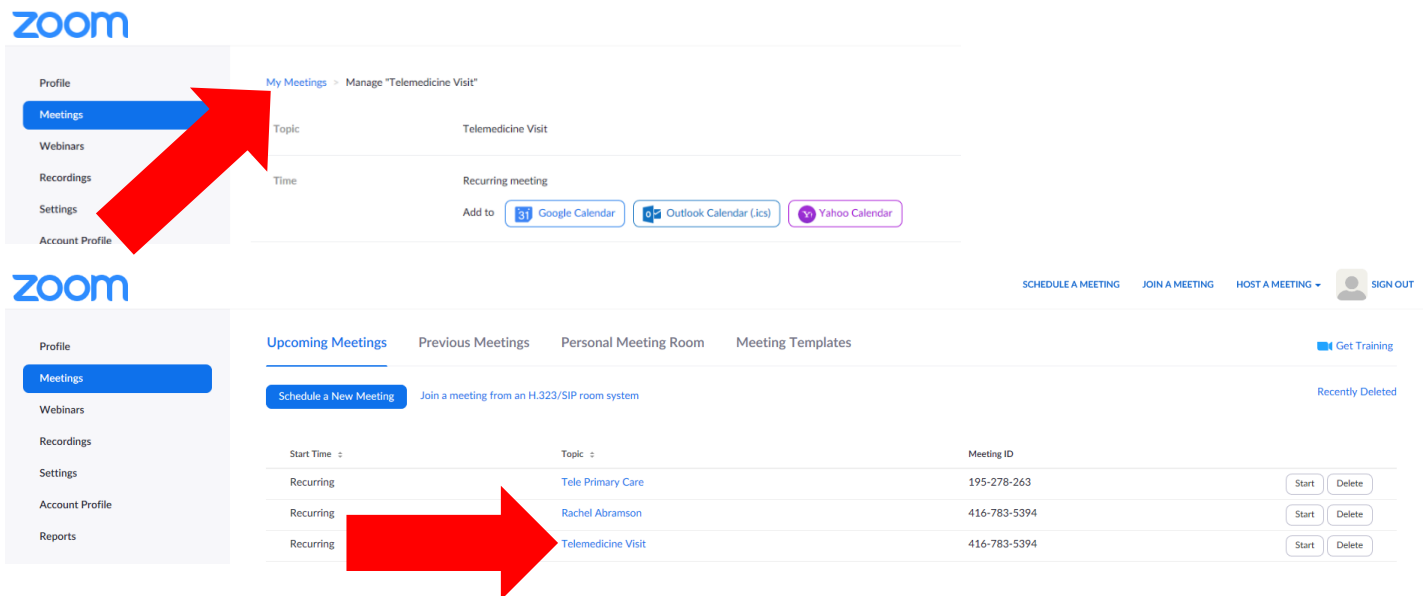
zoom

Profile
Meetings
Webinars
Recordings
Settings
Account Profile

My Meetings > Manage "Telemedicine Visit"

Topic Telemedicine Visit

Time Recurring meeting

Add to 31 Google Calendar Outlook Calendar (.ics) Yahoo Calendar

zoom

SCHEDULE A MEETING JOIN A MEETING HOST A MEETING SIGN OUT

Profile
Meetings
Webinars
Recordings
Settings
Account Profile
Reports

Upcoming Meetings Previous Meetings Personal Meeting Room Meeting Templates

Get Training

Schedule a New Meeting Join a meeting from an H.323/SIP room system

Recently Deleted

| Start Time | Topic | Meeting ID | |
|---|---|---|---|
| Recurring | Tele Primary Care | 195-278-263 | Start Delete |
| Recurring | Rachel Abramson | 416-783-5394 | Start Delete |
| Recurring | Telemedicine Visit | 416-783-5394 | Start Delete |